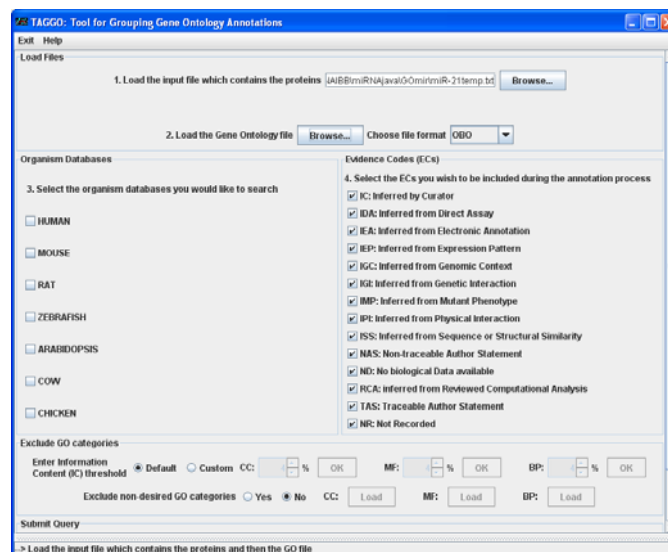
TAGGO: Tool for Grouping Gene Ontology Annotations

Exit Help

Load Files

1. Load the input file which contains the proteins |AIBB\miRNA\java\GOmir\miR-21temp.txt Browse...

2. Load the Gene Ontology file Browse... Choose file format OBO

Organism Databases

3. Select the organism databases you would like to search

HUMAN

MOUSE

RAT

ZEBRAFISH

ARABIDOPSIS

COW

CHICKEN

Evidence Codes (ECs)

4. Select the ECs you wish to be included during the annotation process

IC: Inferred by Curator

IDA: Inferred from Direct Assay

IEA: Inferred from Electronic Annotation

IEP: Inferred from Expression Pattern

IGC: Inferred from Genomic Context

IGI: Inferred from Genetic Interaction

IMP: Inferred from Mutant Phenotype

IPI: Inferred from Physical Interaction

ISS: Inferred from Sequence or Structural Similarity

NAS: Non-traceable Author Statement

ND: No biological Data available

RCA: inferred from Reviewed Computational Analysis

TAS: Traceable Author Statement

NR: Not Recorded

Exclude GO categories

Enter Information Content (IC) threshold Default Custom CC: % OK MF: % OK BP: % OK

Exclude non-desired GO categories Yes No CC: Load MF: Load BP: Load

Submit Query

-> Load the input file which contains the proteins and then the GO file